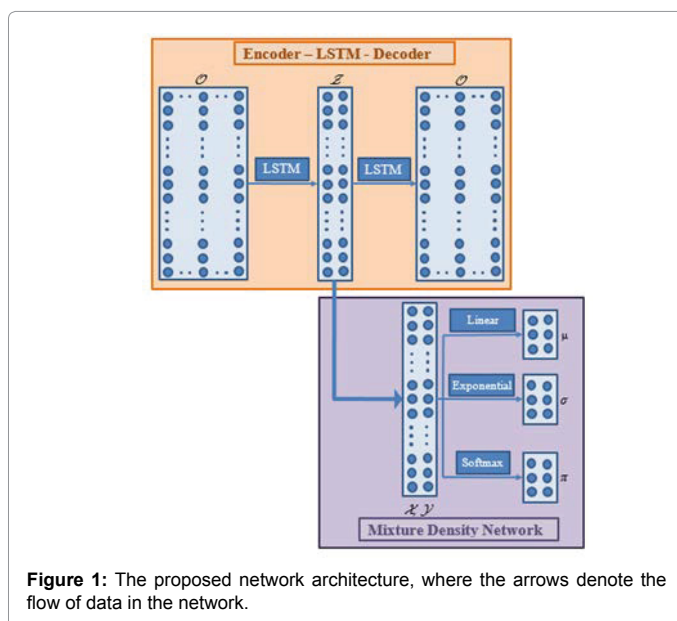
Encoder – LSTM - Decoder

$\mathcal{O}$

$\mathcal{Z}$

$\mathcal{O}$

LSTM

LSTM

Linear

$\mu$

Exponential

$\sigma$

Softmax

$\pi$

$\mathcal{X}\,\mathcal{Y}$

Mixture Density Network

**Figure 1:** The proposed network architecture, where the arrows denote the flow of data in the network.